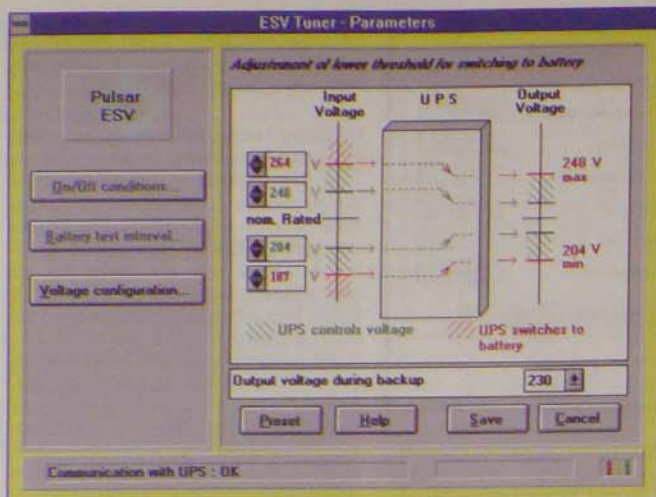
ESV Tuner - Parameters

Pulsar ESV

On/Off conditions...

Battery test interval...

Voltage configuration...

Adjustment of lower threshold for switching to battery

Input Voltage

U P S

Output Voltage

264 V

248 V

nom. Rated

204 V

187 V

248 V max

204 V min

UPS controls voltage

UPS switches to battery

Output voltage during backup

230

Preset

Help

Save

Cancel

Communication with UPS : OK